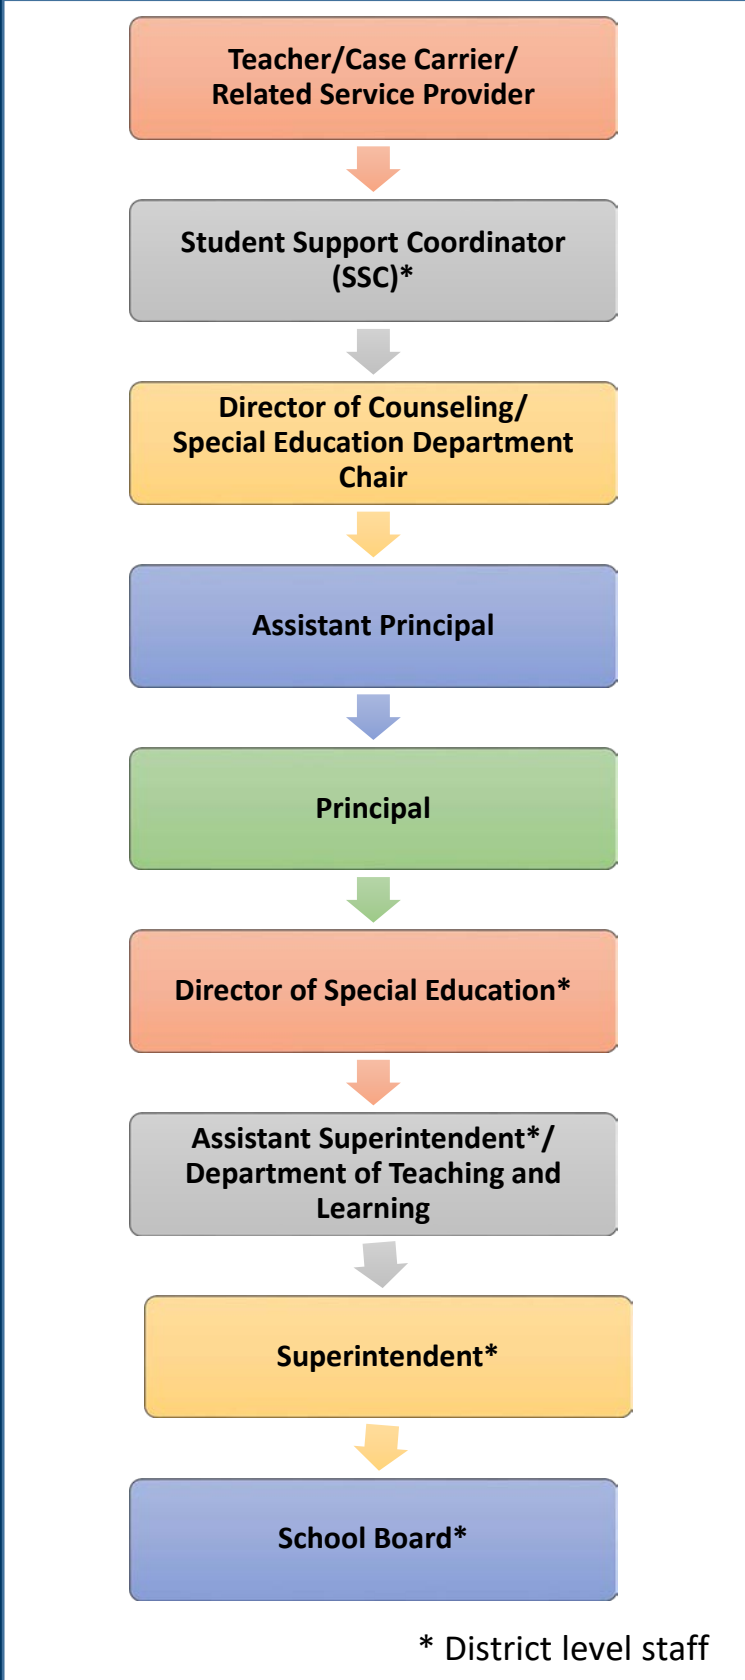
Teacher/Case Carrier/ Related Service Provider

Student Support Coordinator (SSC)*

Director of Counseling/ Special Education Department Chair

Assistant Principal

Principal

Director of Special Education*

Assistant Superintendent*/ Department of Teaching and Learning

Superintendent*

School Board*

* District level staff